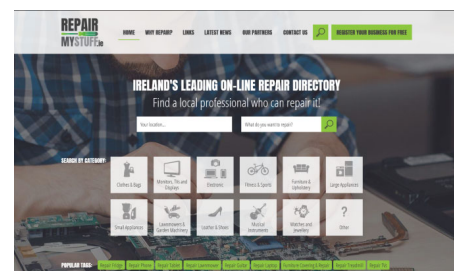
REPAIR MYSTUFF.ie

HOME WHY REPAIR? LINKS LATEST NEWS OUR PARTNERS CONTACT US REGISTER YOUR BUSINESS FOR FREE

IRELAND'S LEADING ON-LINE REPAIR DIRECTORY

Find a local professional who can repair it!

Your location...

What do you want to repair?

SEARCH BY CATEGORY:

Clothes & Bags

Monitors, TVs and Displays

Electronic

Fitness & Sports

Furniture & Upholstery

Large Appliances

Small Appliances

Lawnmowers & Garden Machinery

Leather & Shoes

Musical Instruments

Watches and Jewellery

Other

POPULAR TAGS: Repair Fridge Repair Phone Repair Tablet Repair Lawnmower Repair Guitar Repair Laptop Furniture Cleaning & Repair Repair Treadmill Repair TV